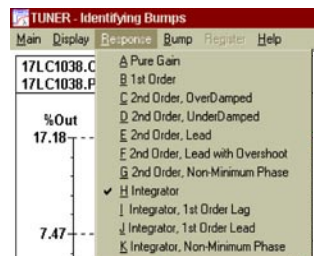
TUNER - Identifying Bumps
Main Display Response Bump Register Help
17LC1038.C
17LC1038.P
%Out
17.18
7.47
A Pure Gain
B 1st Order
C 2nd Order, OverDamped
D 2nd Order, UnderDamped
E 2nd Order, Lead
F 2nd Order, Lead with Overshoot
G 2nd Order, Non-Minimum Phase
✔ H Integrator
I Integrator, 1st Order Lag
J Integrator, 1st Order Lead
K Integrator, Non-Minimum Phase